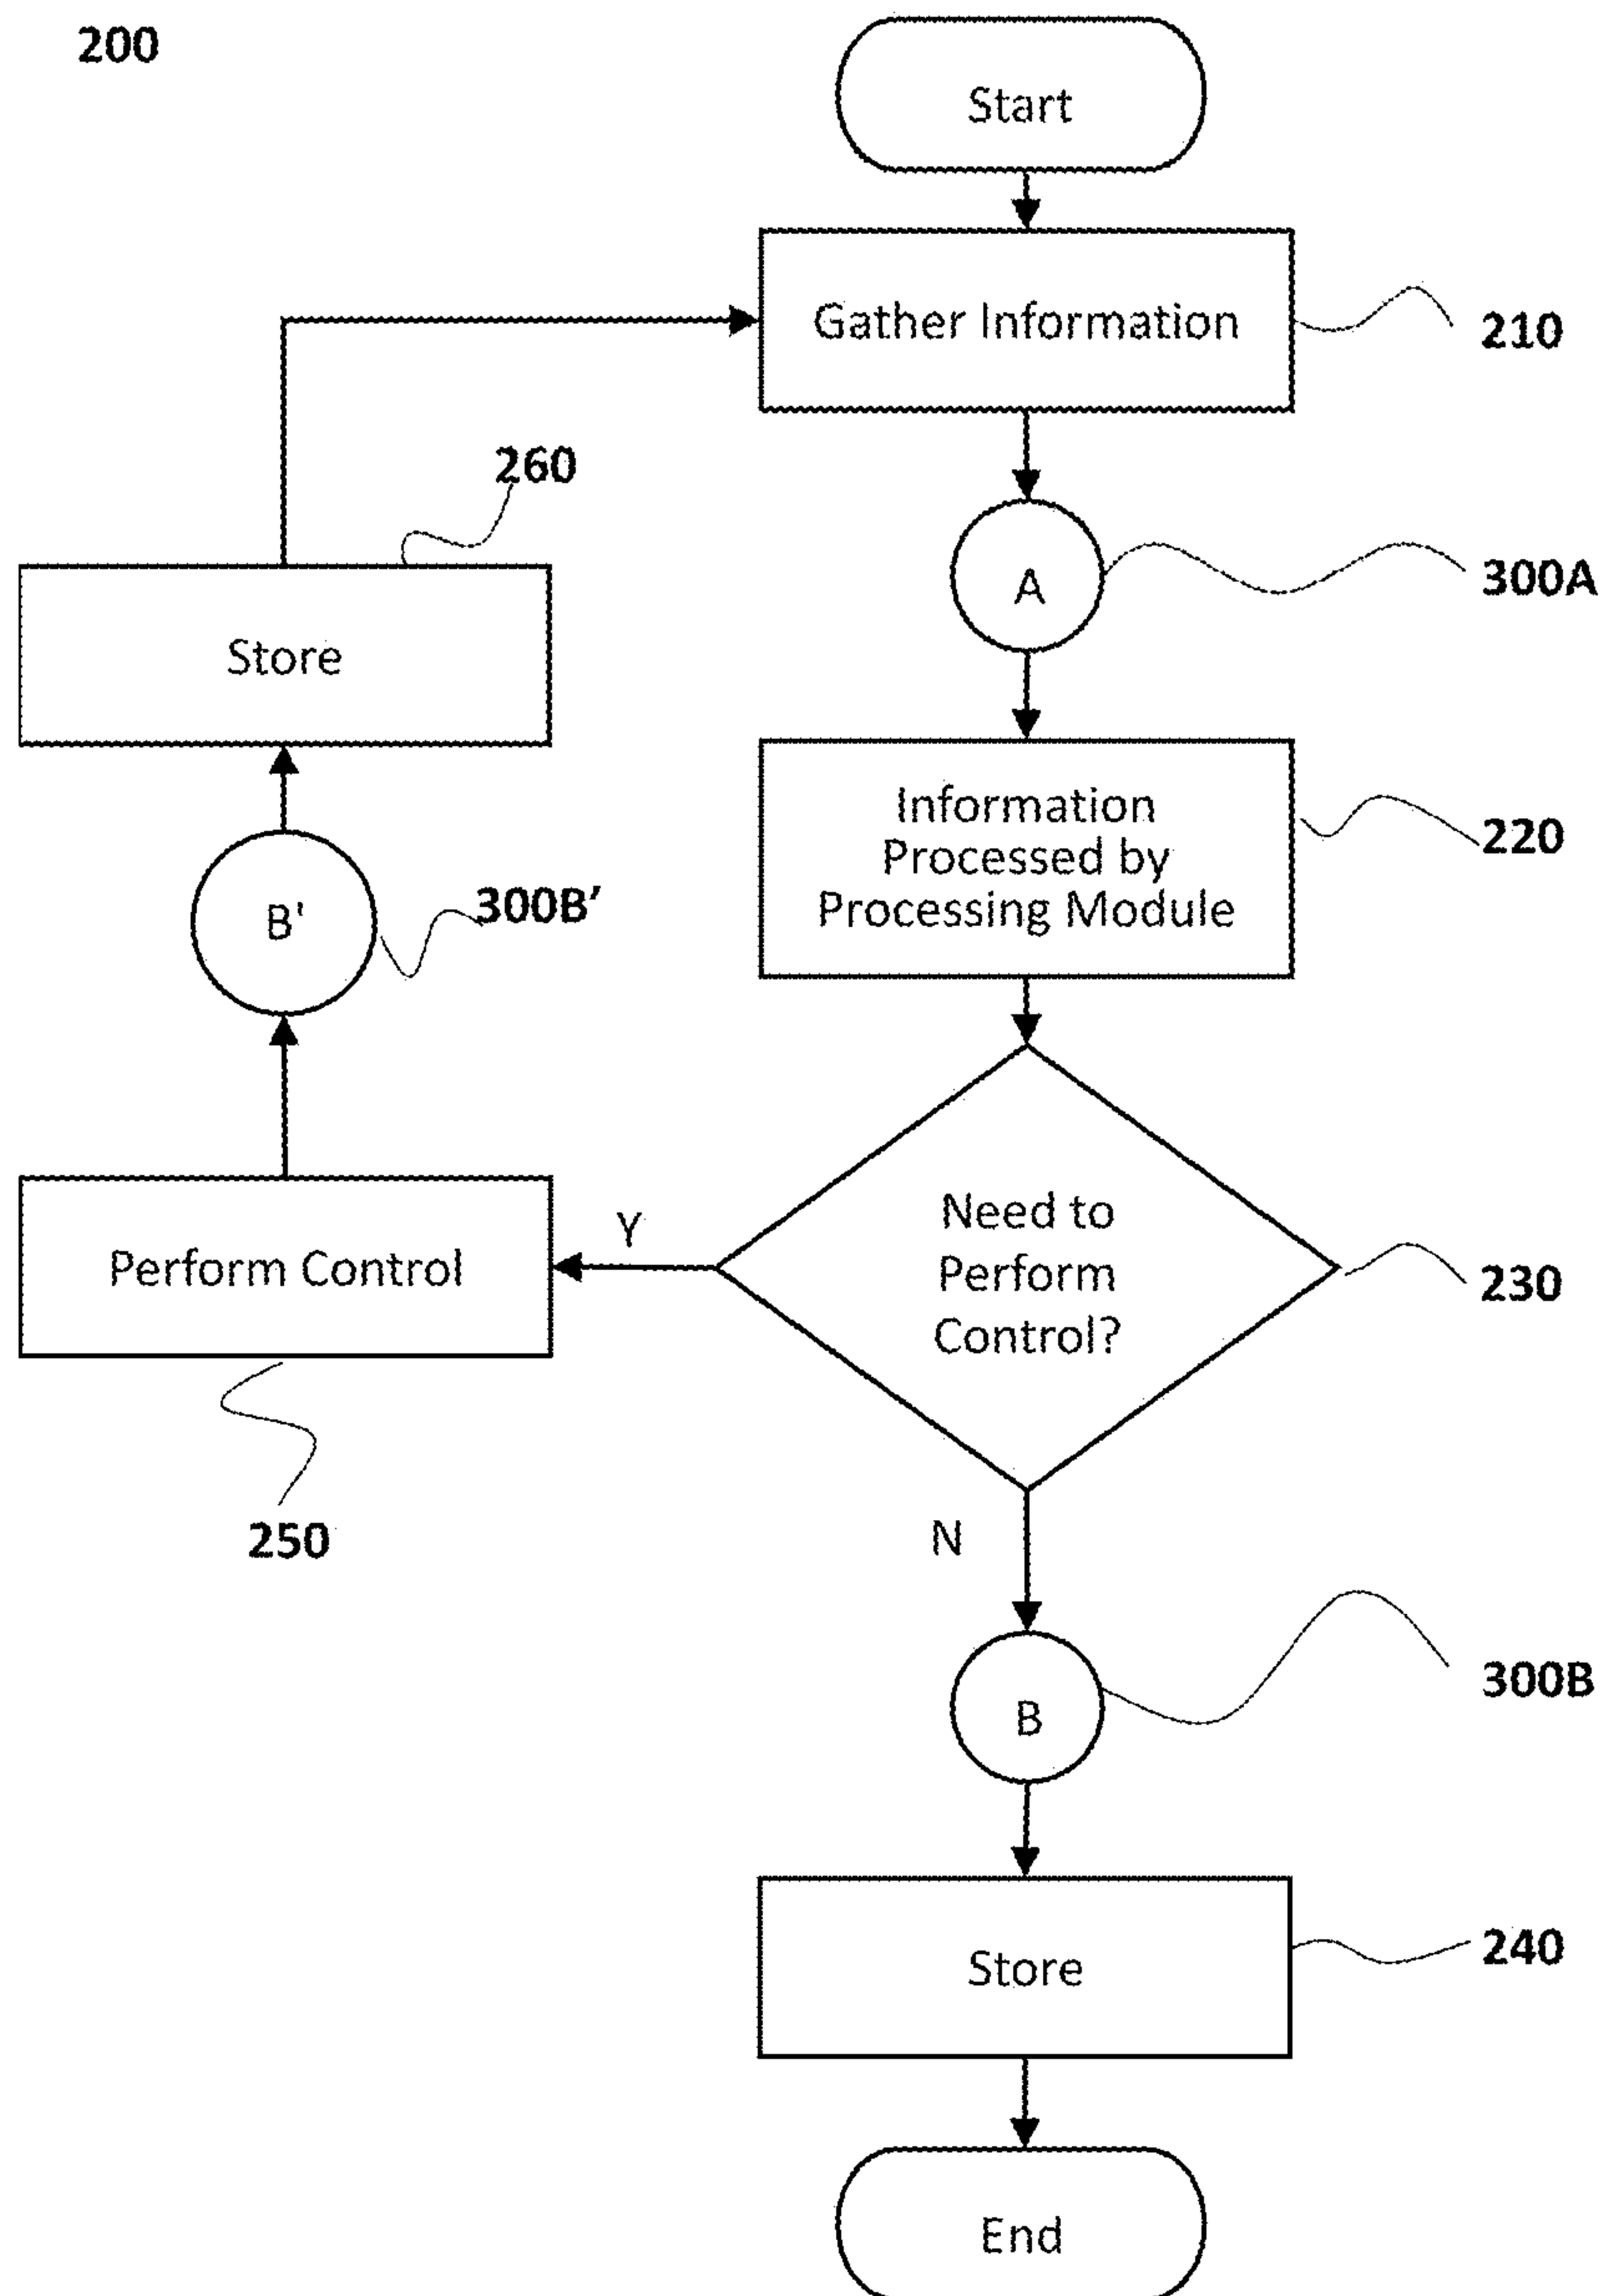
200

Start

Gather Information

210

260

A

300A

Store

Information Processed by Processing Module

220

B'

300B'

Need to Perform Control?

Y

Perform Control

230

250

N

B

300B

Store

240

End